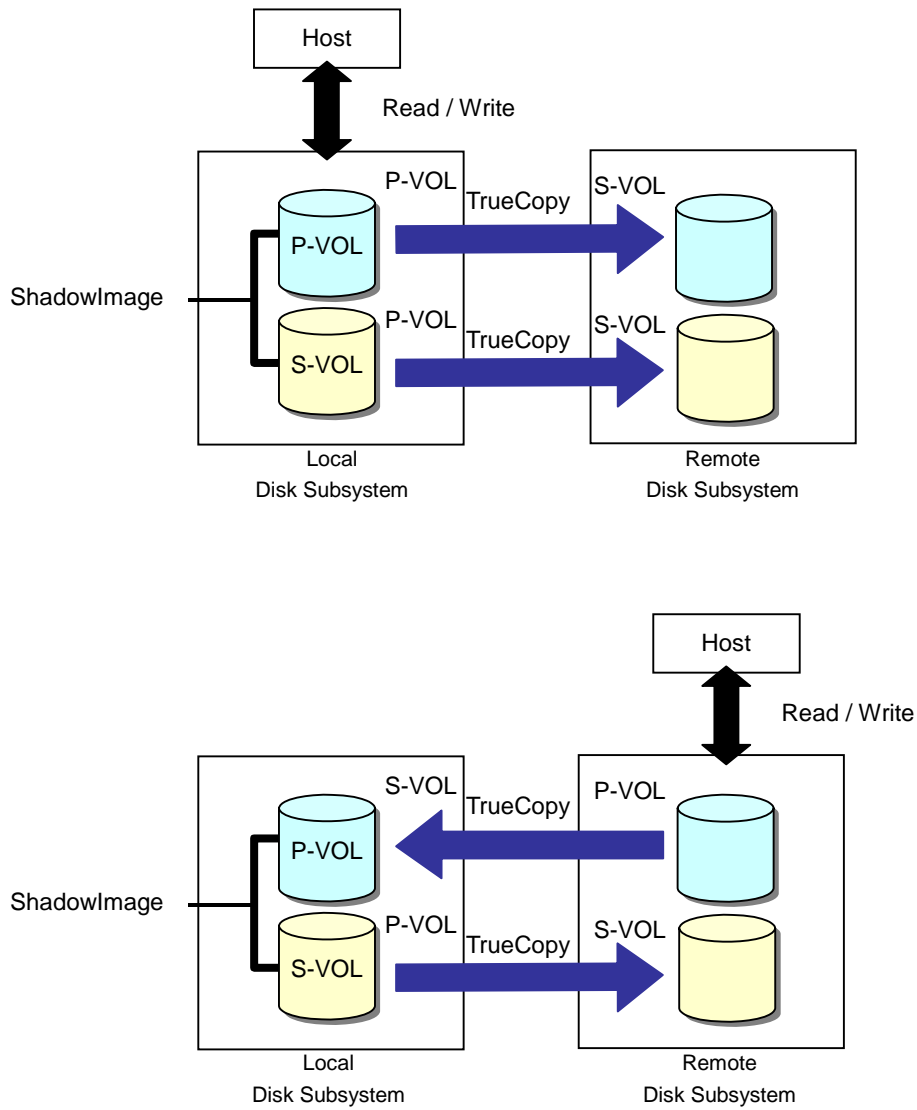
Host

Read / Write

P-VOL
TrueCopy
S-VOL

P-VOL

ShadowImage

P-VOL
TrueCopy
S-VOL

S-VOL

Local
Disk Subsystem

Remote
Disk Subsystem

Host

Read / Write

S-VOL
TrueCopy
P-VOL

P-VOL

ShadowImage

P-VOL
TrueCopy
S-VOL

S-VOL

Local
Disk Subsystem

Remote
Disk Subsystem